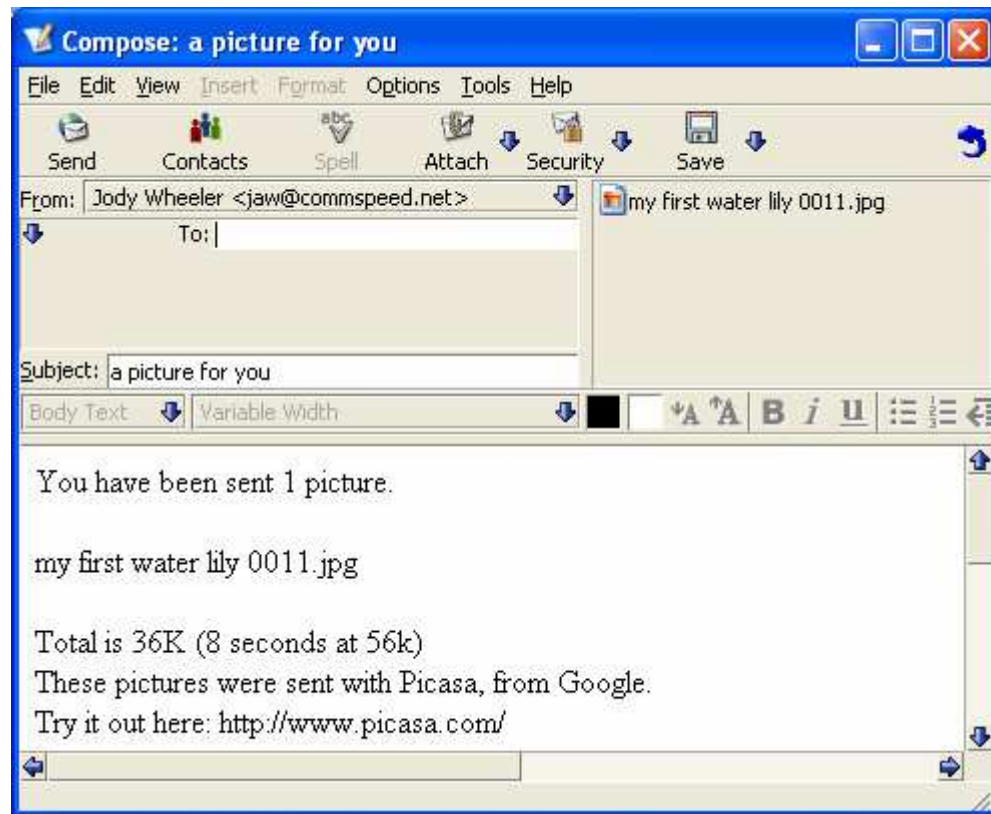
Compose: a picture for you

File Edit View Insert Format Options Tools Help

Send Contacts Spell Attach Security Save

From: Jody Wheeler <jaw@commspeed.net>

my first water lily 0011.jpg

To:

Subject: a picture for you

Body Text Variable Width

You have been sent 1 picture.

my first water lily 0011.jpg

Total is 36K (8 seconds at 56k)
These pictures were sent with Picasa, from Google.
Try it out here: http://www.picasa.com/